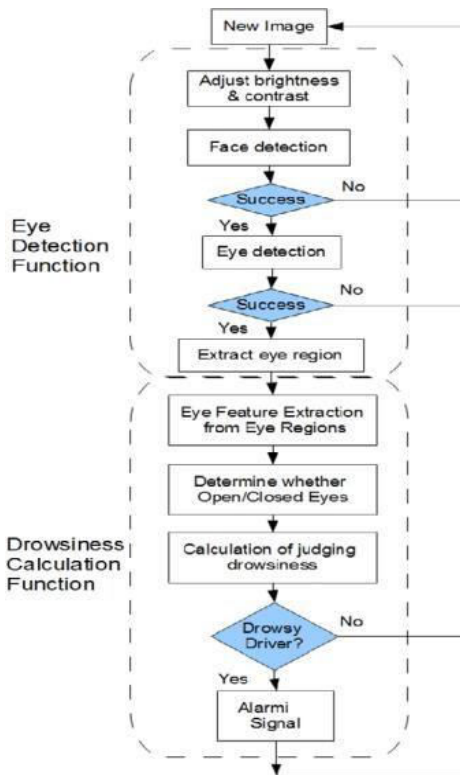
New Image

Eye Detection Function

Adjust brightness & contrast

Face detection

Success

No

Yes

Eye detection

Success

No

Yes

Extract eye region

Drowsiness Calculation Function

Eye Feature Extraction from Eye Regions

Determine whether Open/Closed Eyes

Calculation of judging drowsiness

Drowsy Driver?

No

Yes

Alarmi Signal